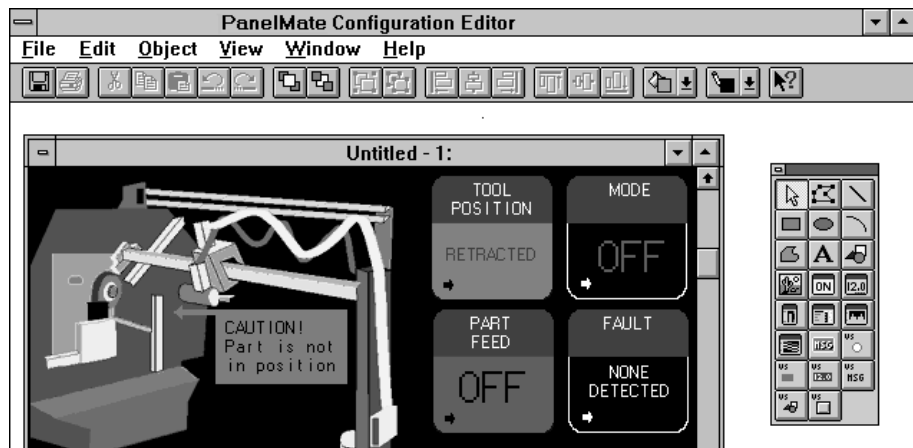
PanelMate Configuration Editor

File Edit Object View Window Help

Untitled - 1:

TOOL POSITION

RETRACTED

MODE

OFF

CAUTION! Part is not in position

PART FEED

OFF

FAULT

NONE DETECTED

A

ON

12.0

MSG

12.0

MSG